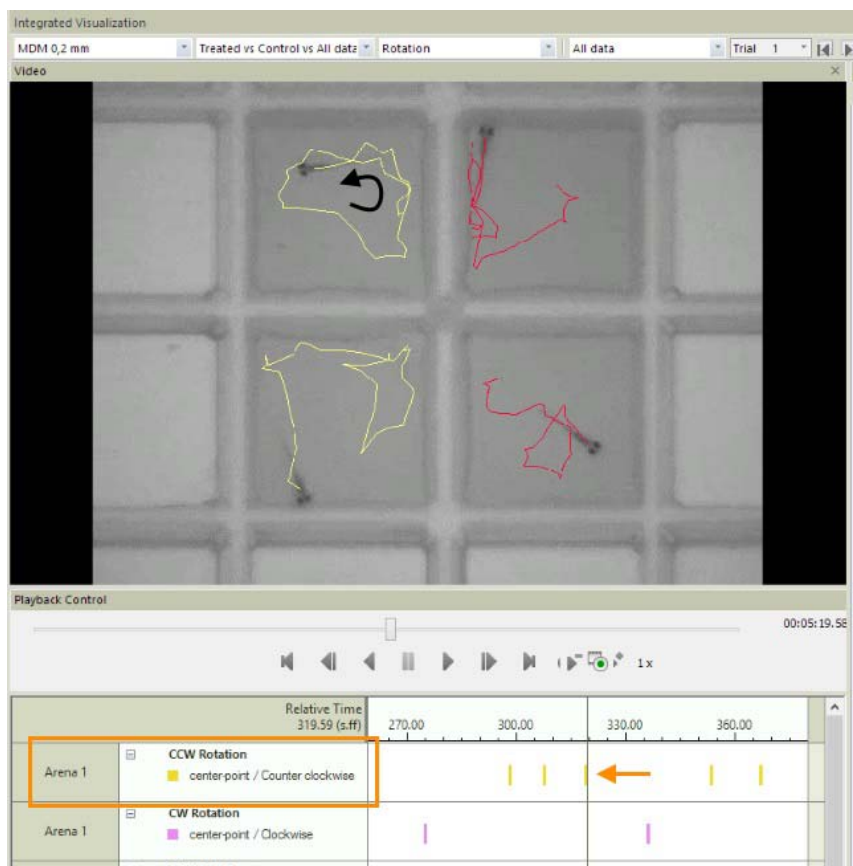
Integrated Visualization

MDM 0,2 mm | Treated vs Control vs All data | Rotation | All data | Trial 1

Video

Playback Control

00:05:19.58

1x

| Relative Time 319.59 (s.ff) | 270.00 | 300.00 | 330.00 | 360.00 |
|---|---|---|---|---|
| Arena 1 | CCW Rotation center-point / Counter clockwise | | | |
| Arena 1 | CW Rotation center-point / Clockwise | | | |